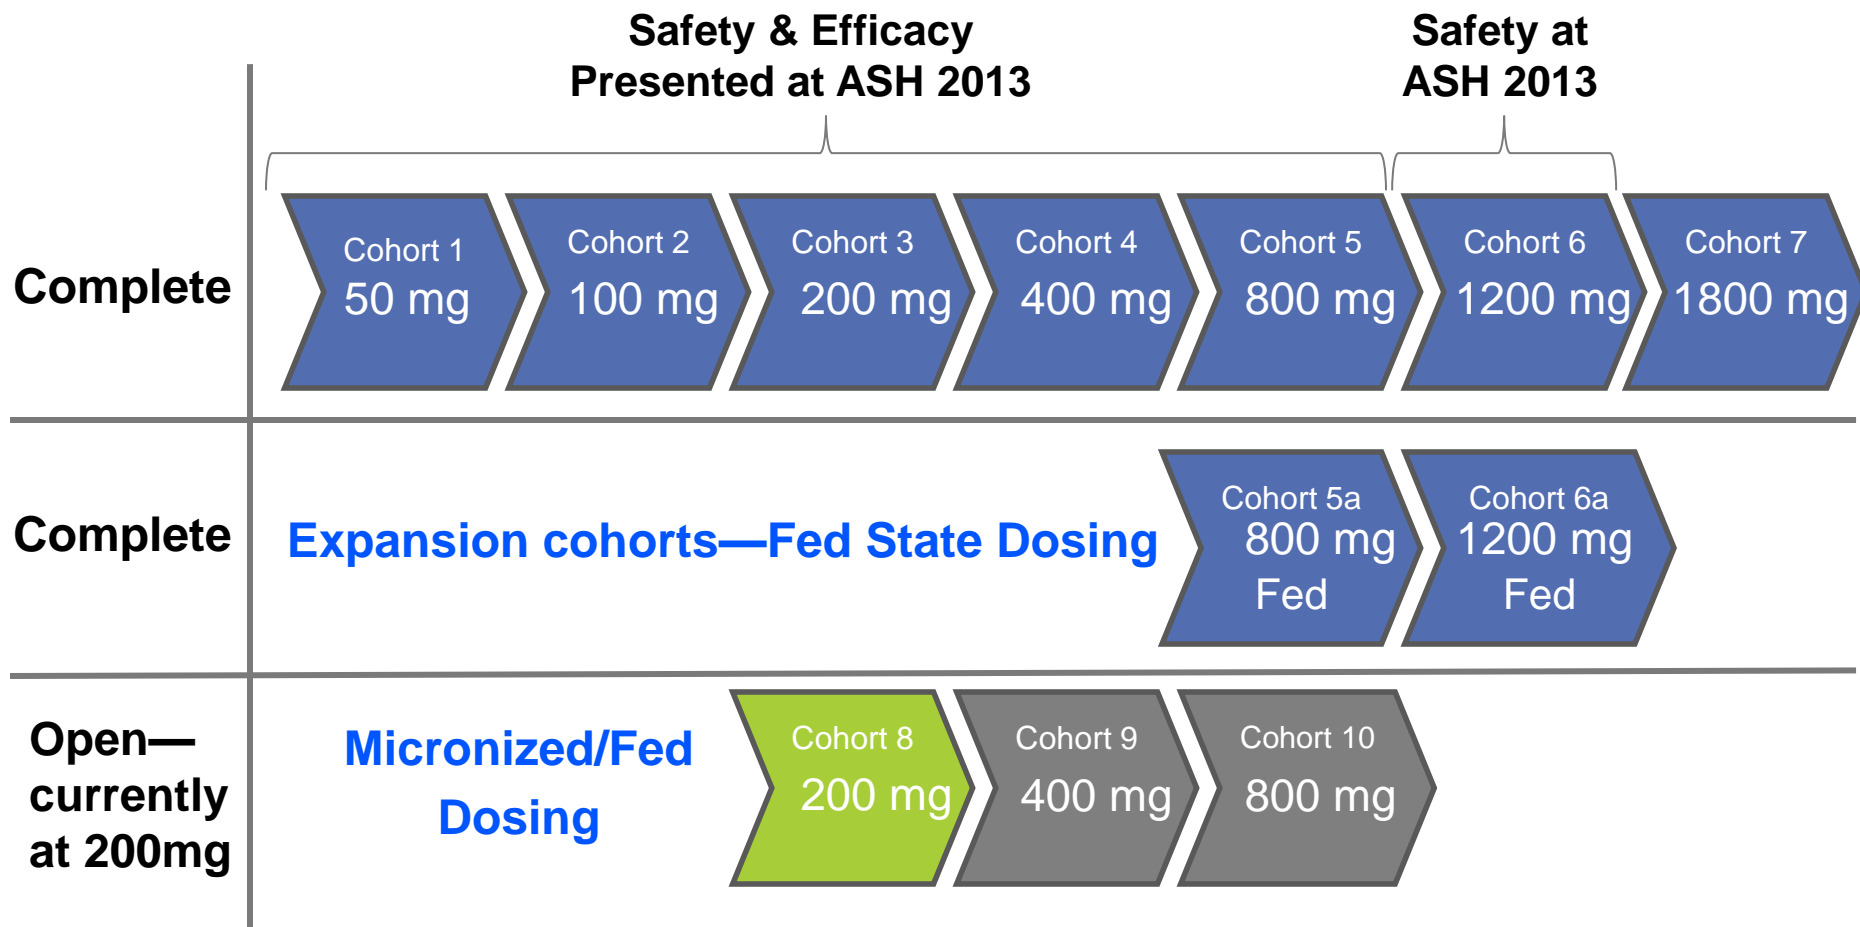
Safety & Efficacy
Presented at ASH 2013

Safety at
ASH 2013

Complete

Cohort 1
50 mg

Cohort 2
100 mg

Cohort 3
200 mg

Cohort 4
400 mg

Cohort 5
800 mg

Cohort 6
1200 mg

Cohort 7
1800 mg

Complete

Expansion cohorts—Fed State Dosing

Cohort 5a
800 mg
Fed

Cohort 6a
1200 mg
Fed

Open—currently at 200mg

Micronized/Fed Dosing

Cohort 8
200 mg

Cohort 9
400 mg

Cohort 10
800 mg